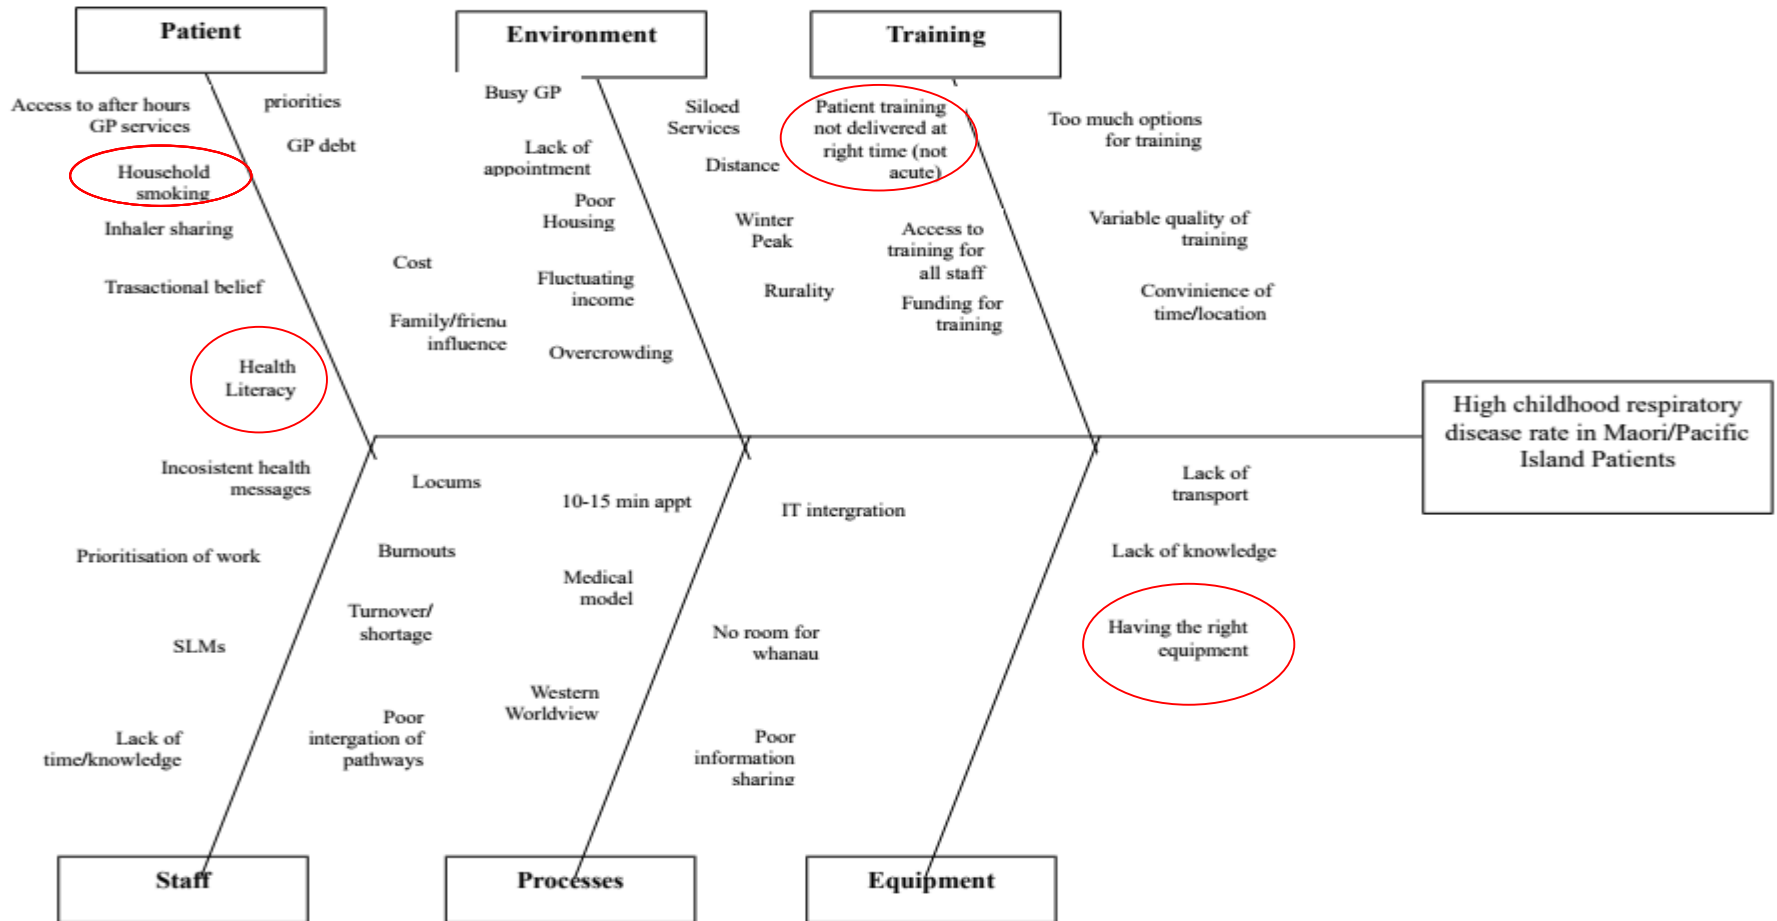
Patient

Access to after hours GP services

priorities

GP debt

Household smoking

Inhaler sharing

Trasactional belief

Health Literacy

Cost

Family/frienu influence

Environment

Busy GP

Lack of appointment

Poor Housing

Fluctuating income

Overcrowding

Siloed Services

Distance

Winter Peak

Rurality

Training

Patient training not delivered at right time (not acute)

Access to training for all staff

Funding for training

Too much options for training

Variable quality of training

Convinience of time/location

High childhood respiratory disease rate in Maori/Pacific Island Patients

Incosistent health messages

Prioritisation of work

SLMs

Lack of time/knowledge

Locums

Burnouts

Turnover/ shortage

Poor intergation of pathways

10-15 min appt

Medical model

Western Worldview

IT intergration

No room for whanau

Poor information sharing

Lack of transport

Lack of knowledge

Having the right equipment

Staff

Processes

Equipment